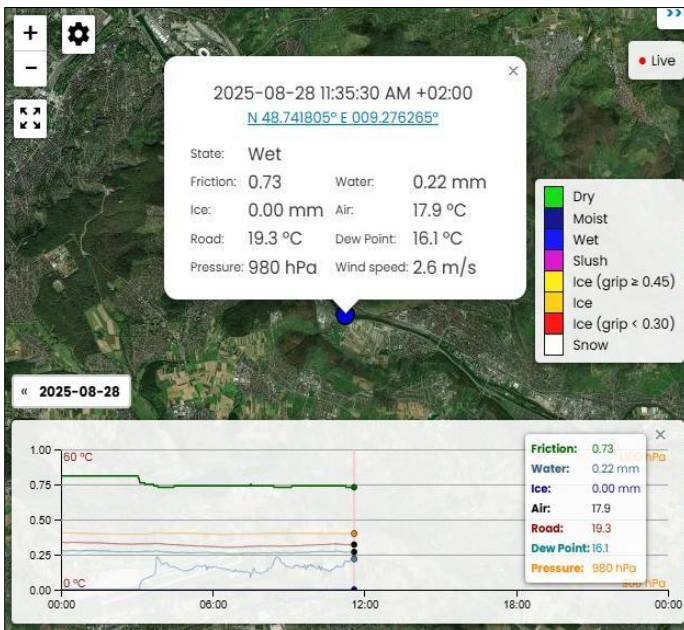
+
−
›› 
● Live

×
2025-08-28 11:35:30 AM +02:00
N 48.741805° E 009.276265°

State: Wet
Friction: 0.73
Water: 0.22 mm
Ice: 0.00 mm
Air: 17.9 °C
Road: 19.3 °C
Dew Point: 16.1 °C
Pressure: 980 hPa
Wind speed: 2.6 m/s

Dry
Moist
Wet
Slush
Ice (grip ≥ 0.45)
Ice
Ice (grip < 0.30)
Snow

« 2025-08-28

×
1.00
0.75
0.50
0.25
0.00
60 °C
0 °C
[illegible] hPa
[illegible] hPa
00:00
06:00
12:00
18:00
00:00

Friction: 0.73
Water: 0.22 mm
Ice: 0.00 mm
Air: 17.9
Road: 19.3
Dew Point: 16.1
Pressure: 980 hPa